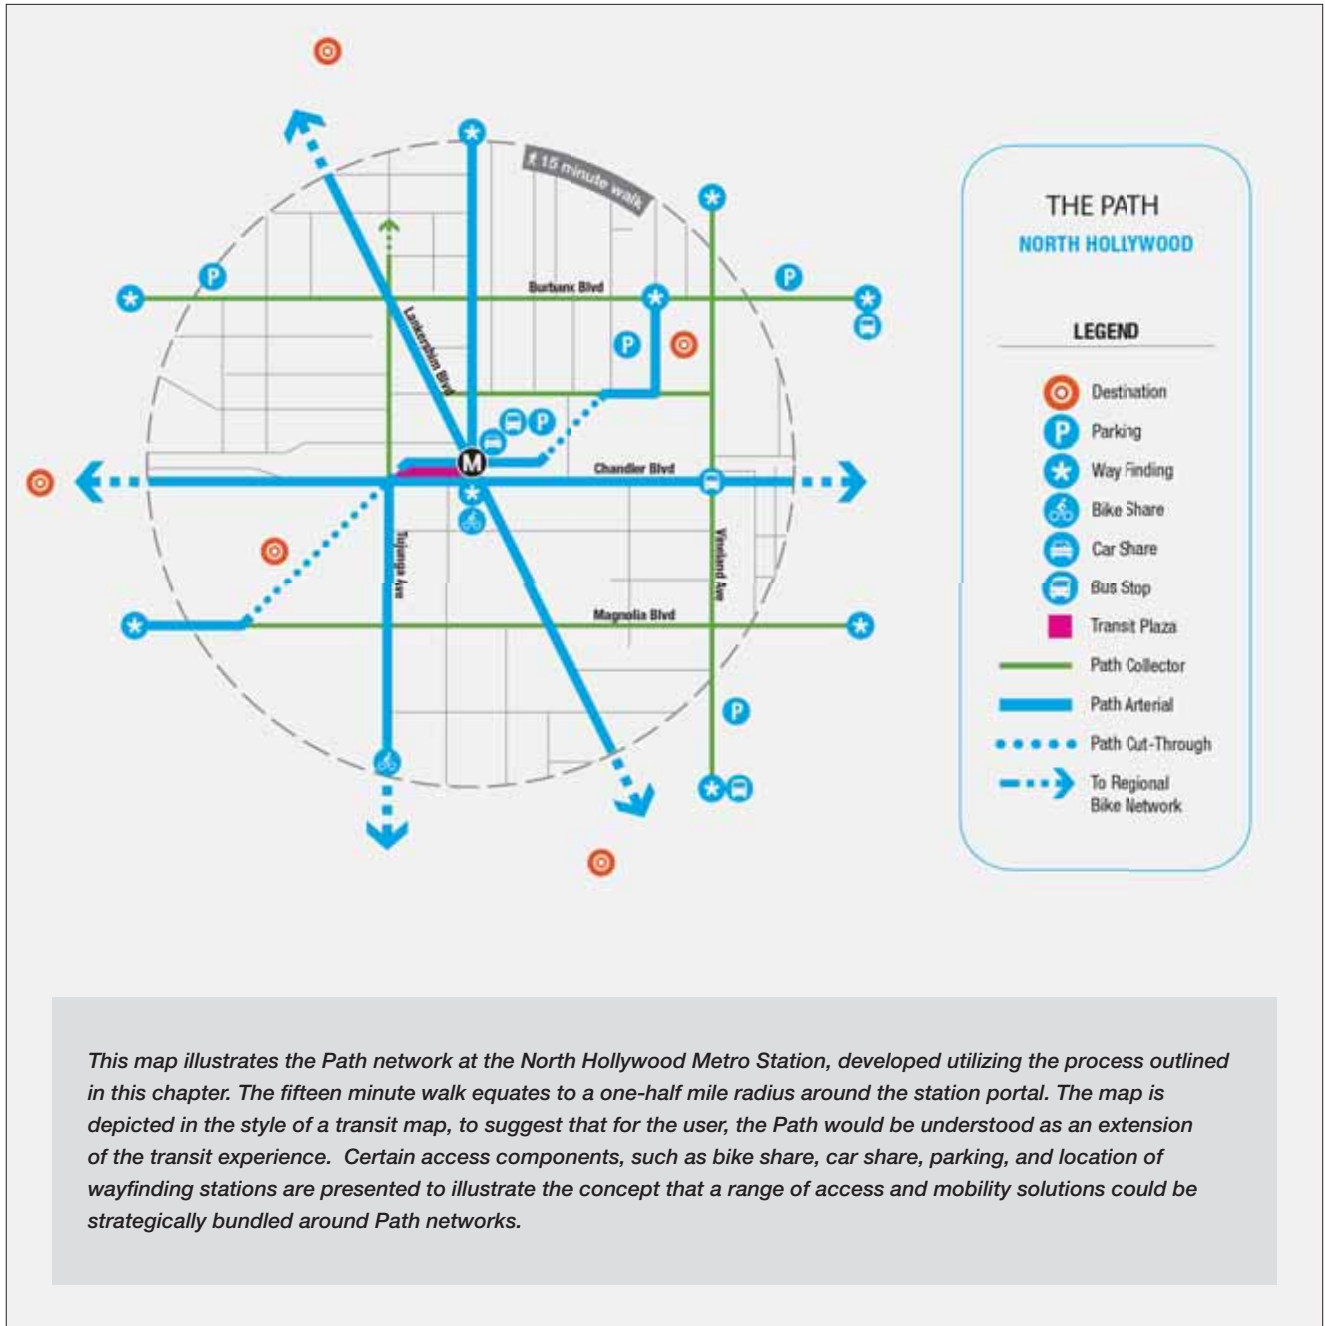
± 15 minute walk

Burbank Blvd

Lankershim Blvd

Chandler Blvd

Tujunga Ave

Vineland Ave

Magnolia Blvd

M

THE PATH
NORTH HOLLYWOOD

LEGEND

Destination
Parking
Way Finding
Bike Share
Car Share
Bus Stop
Transit Plaza
Path Collector
Path Arterial
Path Cut-Through
To Regional Bike Network

This map illustrates the Path network at the North Hollywood Metro Station, developed utilizing the process outlined in this chapter. The fifteen minute walk equates to a one-half mile radius around the station portal. The map is depicted in the style of a transit map, to suggest that for the user, the Path would be understood as an extension of the transit experience. Certain access components, such as bike share, car share, parking, and location of wayfinding stations are presented to illustrate the concept that a range of access and mobility solutions could be strategically bundled around Path networks.